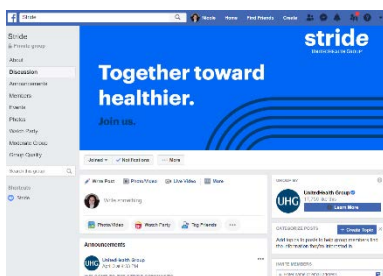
f Stride

Nicole Home Find Friends Create

Stride
Private group

About
Discussion
Announcements
Members
Events
Photos
Watch Party
Medicare Cover
Group Quality

Search this group

Shortcuts
Stride

Together toward healthier.

Join us.

stride
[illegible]

Joined ▾ Notifications ••• More

Write Post Photo/Video Live Video More

Write something...

Photo/Video Watch Party Tag Friends •••

Announcements

UnitedHealth Group
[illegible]

UHG
UnitedHealth Group
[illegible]
Learn More

CATEGORIZE POSTS
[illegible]
Create Topic

INVITE MEMBERS